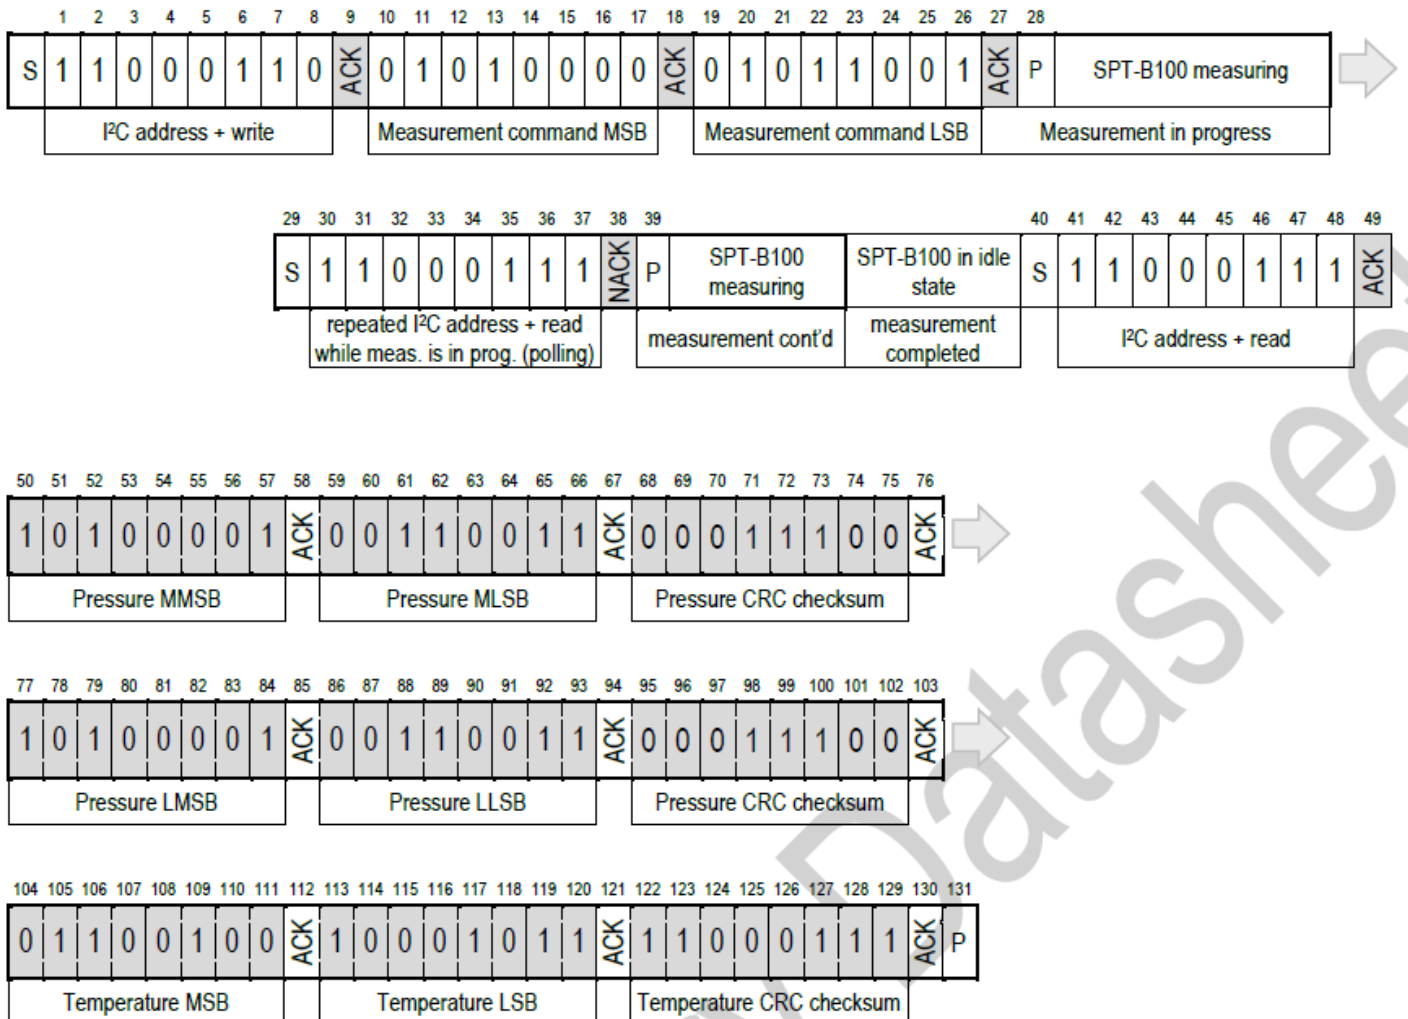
| 1 | 2 | 3 | 4 | 5 | 6 | 7 | 8 | 9 | 10 | 11 | 12 | 13 | 14 | 15 | 16 | 17 | 18 | 19 | 20 | 21 | 22 | 23 | 24 | 25 | 26 | 27 | 28 | |
|---|---|---|---|---|---|---|---|---|---|---|---|---|---|---|---|---|---|---|---|---|---|---|---|---|---|---|---|---|
| S | 1 | 1 | 0 | 0 | 0 | 1 | 1 | 0 | ACK | 0 | 1 | 0 | 1 | 0 | 0 | 0 | 0 | ACK | 0 | 1 | 0 | 1 | 1 | 0 | 0 | 1 | ACK | P | SPT-B100 measuring |

I²C address + write | Measurement command MSB | Measurement command LSB | Measurement in progress

| 29 | 30 | 31 | 32 | 33 | 34 | 35 | 36 | 37 | 38 | 39 | | | 40 | 41 | 42 | 43 | 44 | 45 | 46 | 47 | 48 | 49 |
|---|---|---|---|---|---|---|---|---|---|---|---|---|---|---|---|---|---|---|---|---|---|---|
| S | 1 | 1 | 0 | 0 | 0 | 1 | 1 | 1 | NACK | P | SPT-B100 measuring | SPT-B100 in idle state | S | 1 | 1 | 0 | 0 | 0 | 1 | 1 | 1 | ACK |

repeated I²C address + read while meas. is in prog. (polling) | measurement cont'd | measurement completed | I²C address + read

| 50 | 51 | 52 | 53 | 54 | 55 | 56 | 57 | 58 | 59 | 60 | 61 | 62 | 63 | 64 | 65 | 66 | 67 | 68 | 69 | 70 | 71 | 72 | 73 | 74 | 75 | 76 |
|---|---|---|---|---|---|---|---|---|---|---|---|---|---|---|---|---|---|---|---|---|---|---|---|---|---|---|
| 1 | 0 | 1 | 0 | 0 | 0 | 0 | 1 | ACK | 0 | 0 | 1 | 1 | 0 | 0 | 1 | 1 | ACK | 0 | 0 | 0 | 1 | 1 | 1 | 0 | 0 | ACK |

Pressure MMSB | Pressure MLSB | Pressure CRC checksum

| 77 | 78 | 79 | 80 | 81 | 82 | 83 | 84 | 85 | 86 | 87 | 88 | 89 | 90 | 91 | 92 | 93 | 94 | 95 | 96 | 97 | 98 | 99 | 100 | 101 | 102 | 103 |
|---|---|---|---|---|---|---|---|---|---|---|---|---|---|---|---|---|---|---|---|---|---|---|---|---|---|---|
| 1 | 0 | 1 | 0 | 0 | 0 | 0 | 1 | ACK | 0 | 0 | 1 | 1 | 0 | 0 | 1 | 1 | ACK | 0 | 0 | 0 | 1 | 1 | 1 | 0 | 0 | ACK |

Pressure LMSB | Pressure LLSB | Pressure CRC checksum

| 104 | 105 | 106 | 107 | 108 | 109 | 110 | 111 | 112 | 113 | 114 | 115 | 116 | 117 | 118 | 119 | 120 | 121 | 122 | 123 | 124 | 125 | 126 | 127 | 128 | 129 | 130 | 131 |
|---|---|---|---|---|---|---|---|---|---|---|---|---|---|---|---|---|---|---|---|---|---|---|---|---|---|---|---|
| 0 | 1 | 1 | 0 | 0 | 1 | 0 | 0 | ACK | 1 | 0 | 0 | 0 | 1 | 0 | 1 | 1 | ACK | 1 | 1 | 0 | 0 | 0 | 1 | 1 | 1 | ACK | P |

Temperature MSB | Temperature LSB | Temperature CRC checksum

Datasheet